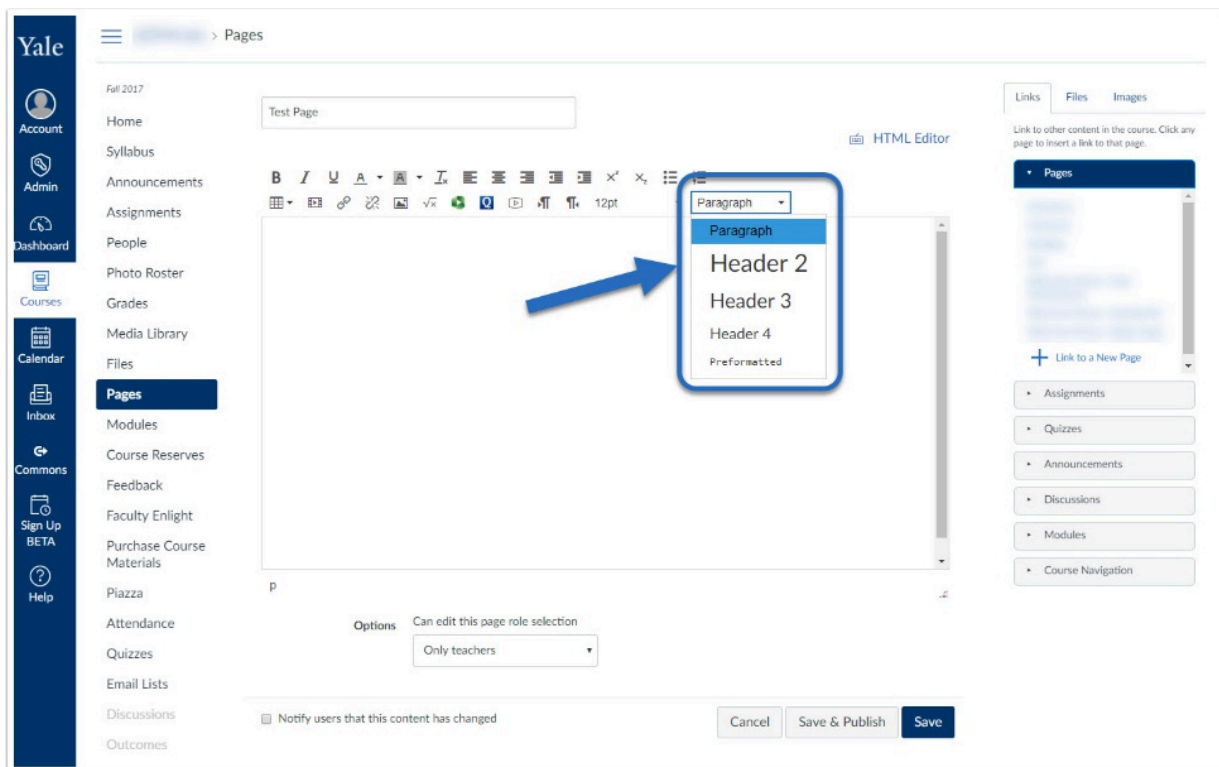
Yale

Account

Admin

Dashboard

Courses

Calendar

Inbox

Commons

Sign Up BETA

Help

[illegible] > Pages

Fall 2017

Home
Syllabus
Announcements
Assignments
People
Photo Roster
Grades
Media Library
Files
Pages
Modules
Course Reserves
Feedback
Faculty Enlight
Purchase Course Materials
Piazza
Attendance
Quizzes
Email Lists
Discussions
Outcomes

Test Page

HTML Editor

B I U A A $T_x$ $x^2$ $x_2$

12pt

Paragraph

Paragraph
Header 2
Header 3
Header 4
Preformatted

p

Options Can edit this page role selection

Only teachers

Notify users that this content has changed

Cancel Save & Publish Save

Links Files Images

Link to other content in the course. Click any page to insert a link to that page.

Pages

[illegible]

Link to a New Page

Assignments
Quizzes
Announcements
Discussions
Modules
Course Navigation